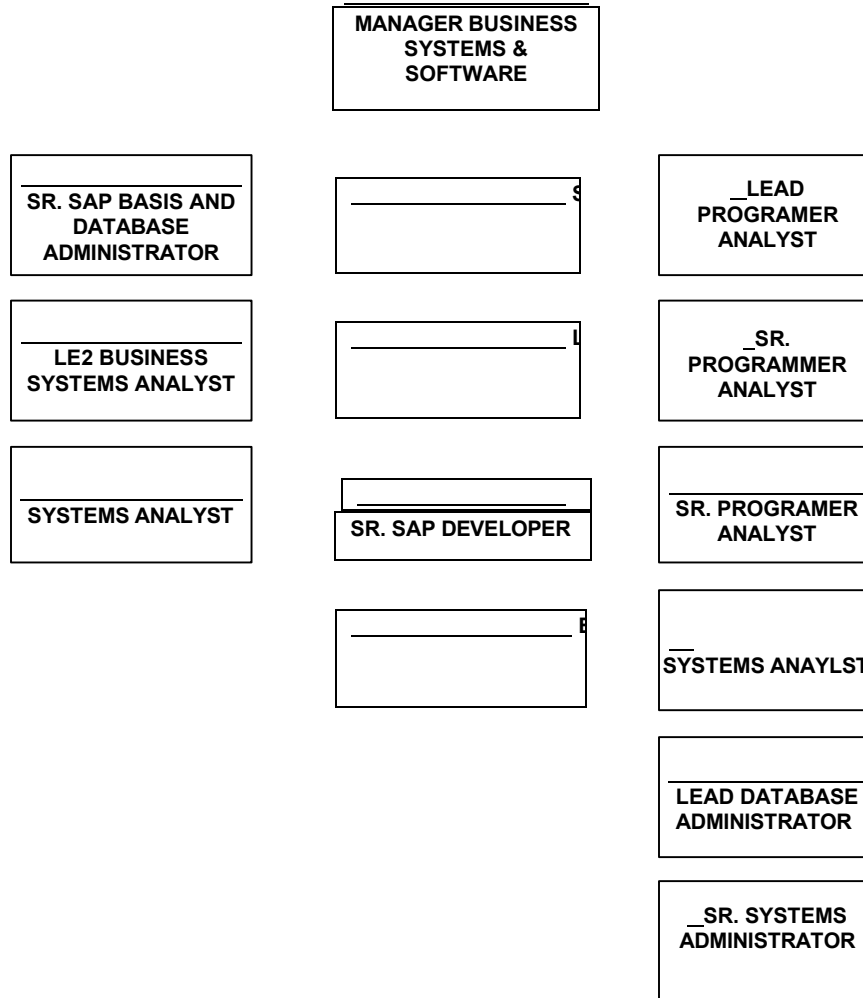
MANAGER BUSINESS SYSTEMS & SOFTWARE

SR. SAP BASIS AND DATABASE ADMINISTRATOR

LE2 BUSINESS SYSTEMS ANALYST

SYSTEMS ANALYST

S

L

SR. SAP DEVELOPER

E

\_LEAD PROGRAMER ANALYST

\_SR. PROGRAMMER ANALYST

SR. PROGRAMER ANALYST

SYSTEMS ANAYLST

LEAD DATABASE ADMINISTRATOR

\_SR. SYSTEMS ADMINISTRATOR